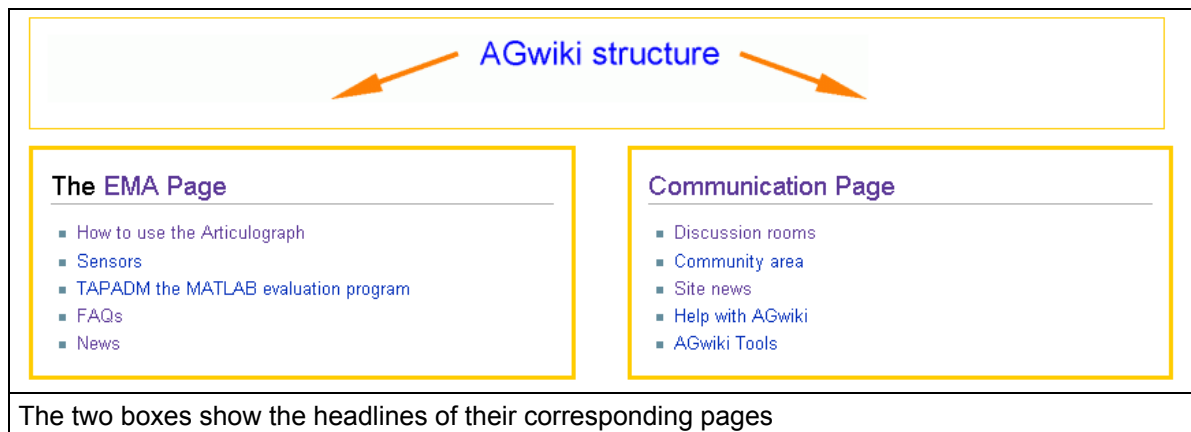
AGwiki structure

The EMA Page

- How to use the Articulograph
- Sensors
- TAPADM the MATLAB evaluation program
- FAQs
- News

Communication Page

- Discussion rooms
- Community area
- Site news
- Help with AGwiki
- AGwiki Tools

The two boxes show the headlines of their corresponding pages